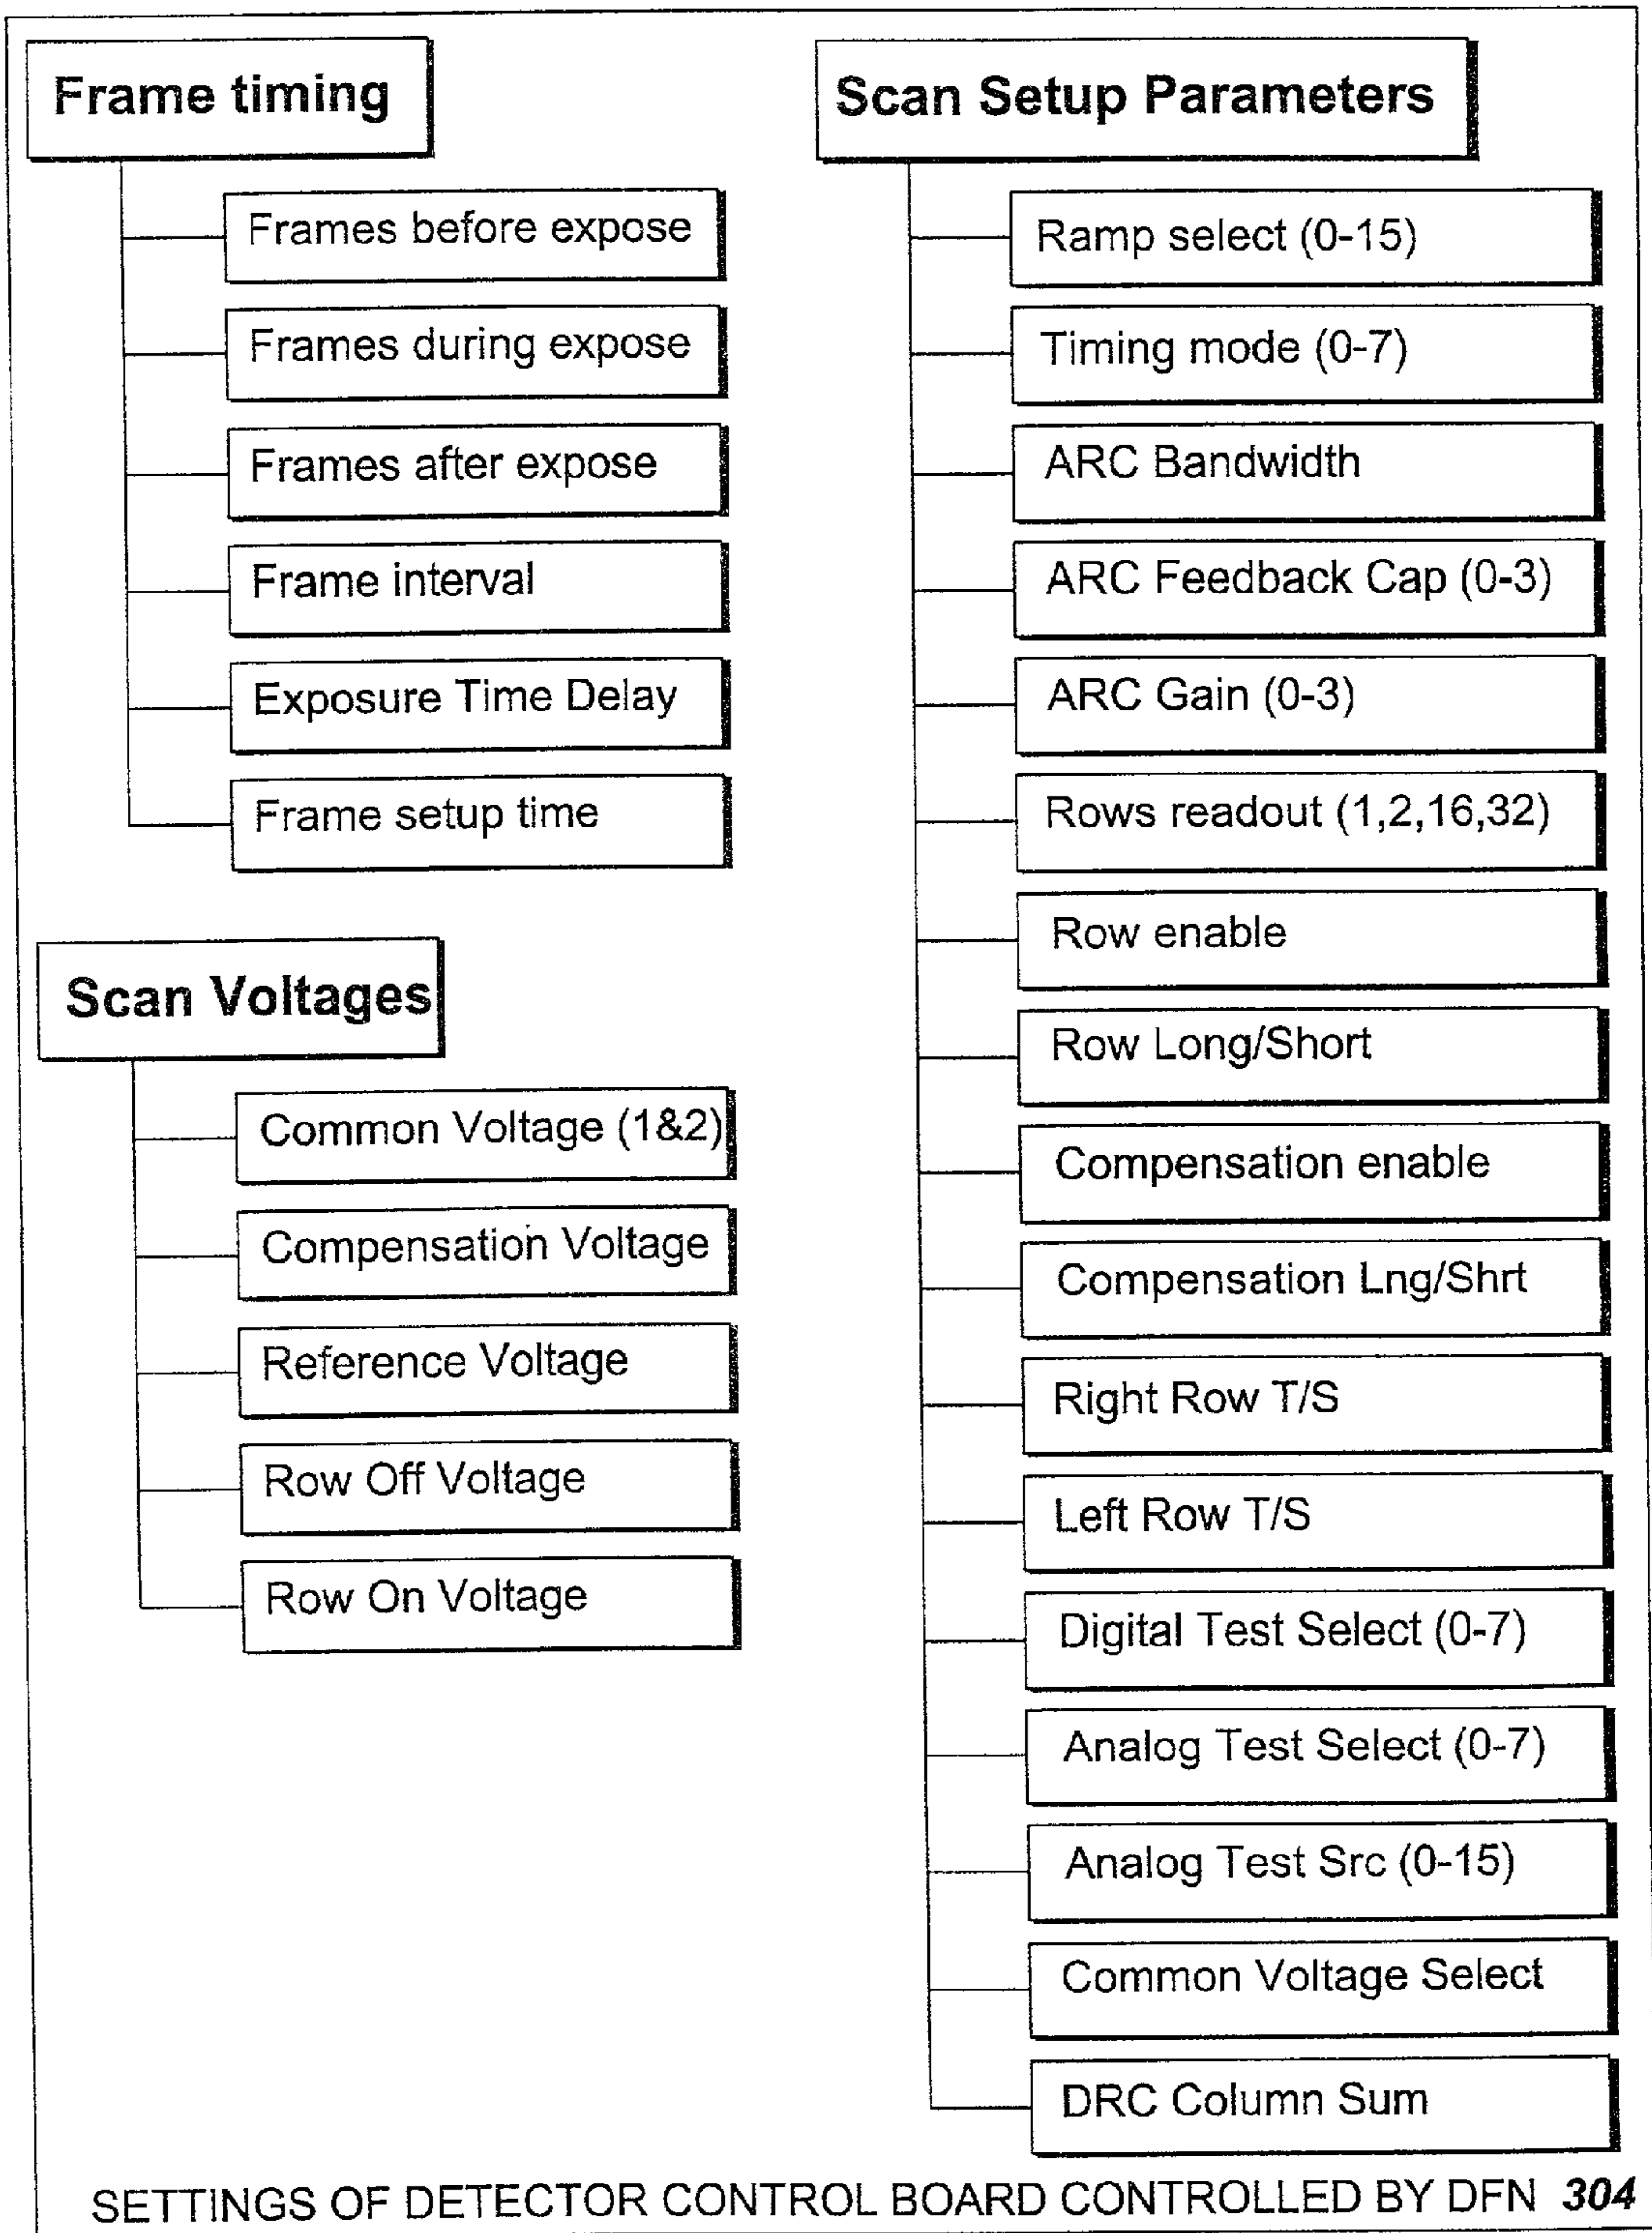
Frame timing

Frames before expose

Frames during expose

Frames after expose

Frame interval

Exposure Time Delay

Frame setup time

Scan Voltages

Common Voltage (1&2)

Compensation Voltage

Reference Voltage

Row Off Voltage

Row On Voltage

Scan Setup Parameters

Ramp select (0-15)

Timing mode (0-7)

ARC Bandwidth

ARC Feedback Cap (0-3)

ARC Gain (0-3)

Rows readout (1,2,16,32)

Row enable

Row Long/Short

Compensation enable

Compensation Lng/Shrt

Right Row T/S

Left Row T/S

Digital Test Select (0-7)

Analog Test Select (0-7)

Analog Test Src (0-15)

Common Voltage Select

DRC Column Sum

SETTINGS OF DETECTOR CONTROL BOARD CONTROLLED BY DFN 304